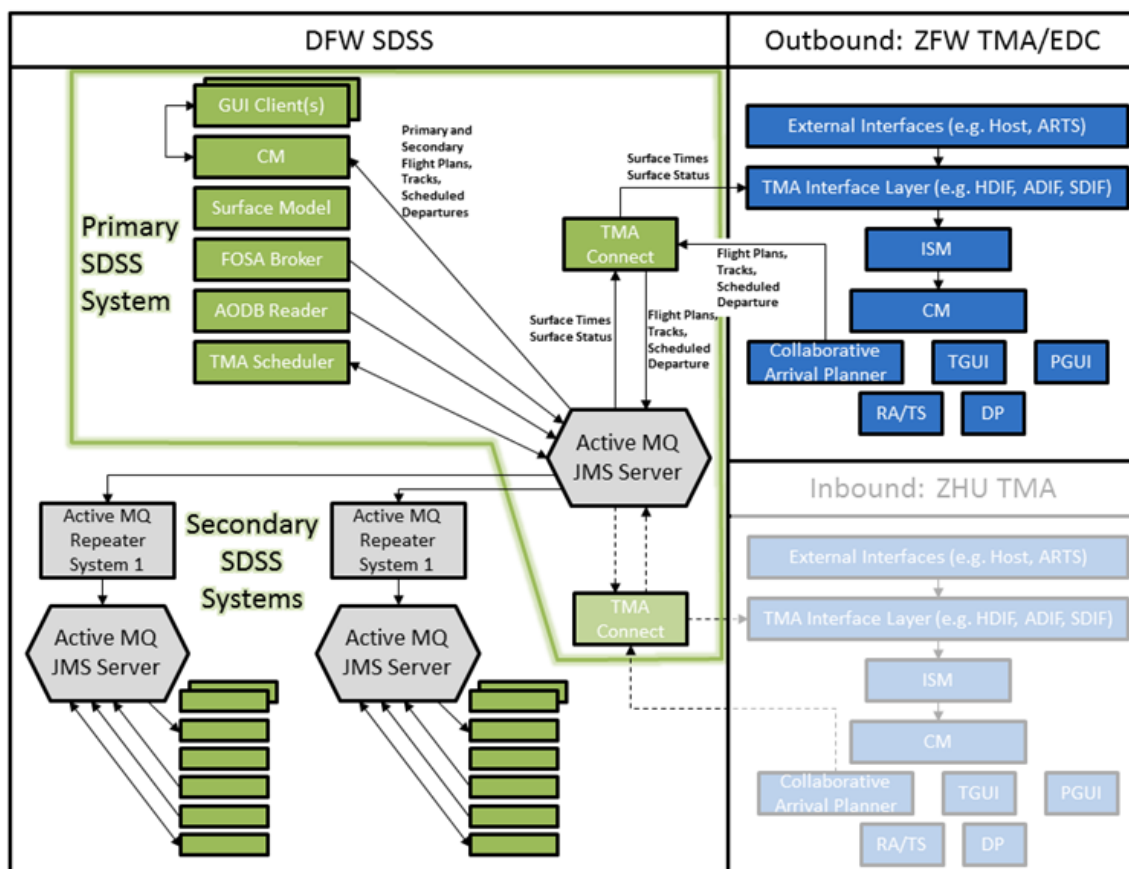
DFW SDSS

Outbound: ZFW TMA/EDC

GUI Client(s)

CM

Surface Model

FOSA Broker

AODB Reader

TMA Scheduler

Primary SDSS System

Primary and Secondary Flight Plans, Tracks, Scheduled Departures

Surface Times Surface Status

TMA Connect

Flight Plans, Tracks, Scheduled Departure

Surface Times Surface Status

Flight Plans, Tracks, Scheduled Departure

Active MQ JMS Server

External Interfaces (e.g. Host, ARTS)

TMA Interface Layer (e.g. HDIF, ADIF, SDIF)

ISM

CM

Collaborative Arrival Planner

TGUI

PGUI

RA/TS

DP

Inbound: ZHU TMA

Active MQ Repeater System 1

Secondary SDSS Systems

Active MQ Repeater System 1

Active MQ JMS Server

Active MQ JMS Server

TMA Connect

External Interfaces (e.g. Host, ARTS)

TMA Interface Layer (e.g. HDIF, ADIF, SDIF)

ISM

CM

Collaborative Arrival Planner

TGUI

PGUI

RA/TS

DP